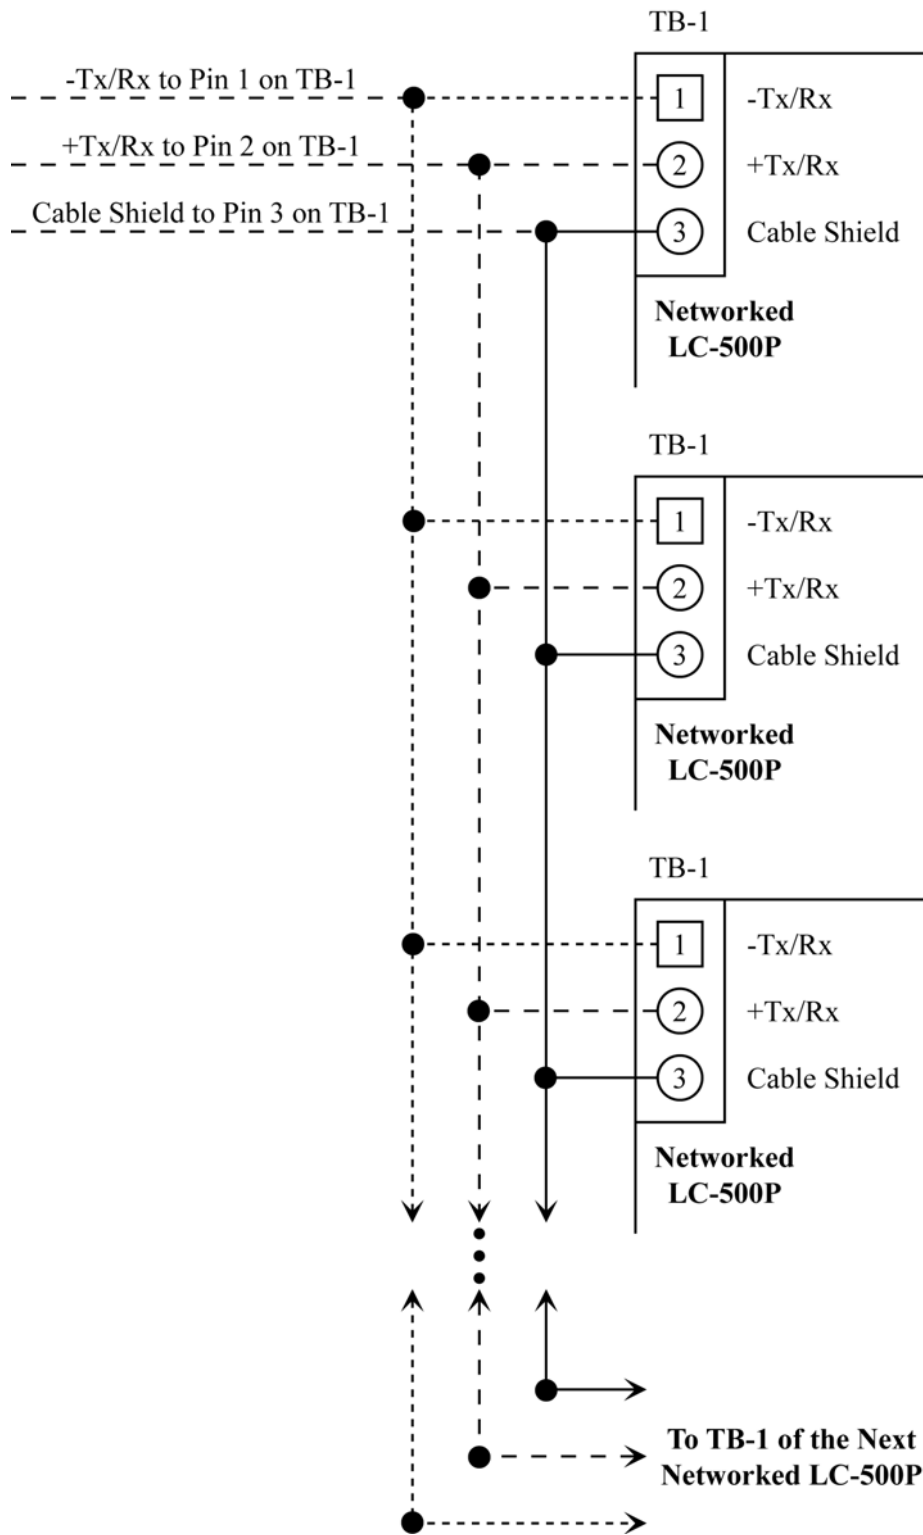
TB-1

-Tx/Rx to Pin 1 on TB-1

+Tx/Rx to Pin 2 on TB-1

Cable Shield to Pin 3 on TB-1

1 -Tx/Rx

2 +Tx/Rx

3 Cable Shield

Networked LC-500P

TB-1

1 -Tx/Rx

2 +Tx/Rx

3 Cable Shield

Networked LC-500P

TB-1

1 -Tx/Rx

2 +Tx/Rx

3 Cable Shield

Networked LC-500P

To TB-1 of the Next Networked LC-500P